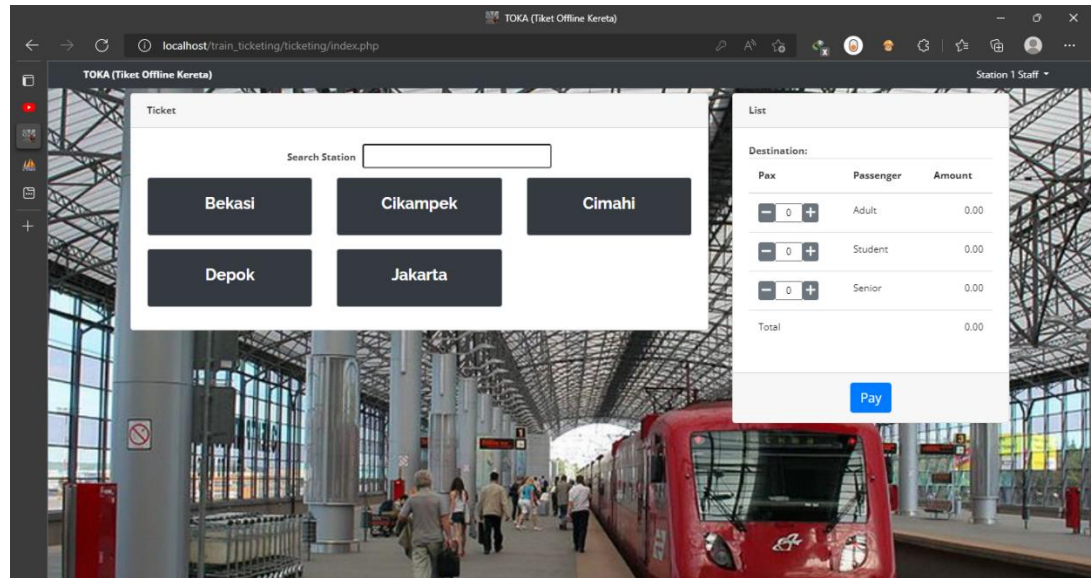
TOKA (Tiket Offline Kereta)

localhost/train_ticketing/ticketing/index.php

TOKA (Tiket Offline Kereta)

Station 1 Staff

Ticket

Search Station

Bekasi

Cikampek

Cimahi

Depok

Jakarta

List

Destination:

| Pax | Passenger | Amount |
|---|---|---|
| 0 | Adult | 0.00 |
| 0 | Student | 0.00 |
| 0 | Senior | 0.00 |
| Total | | 0.00 |

Pay